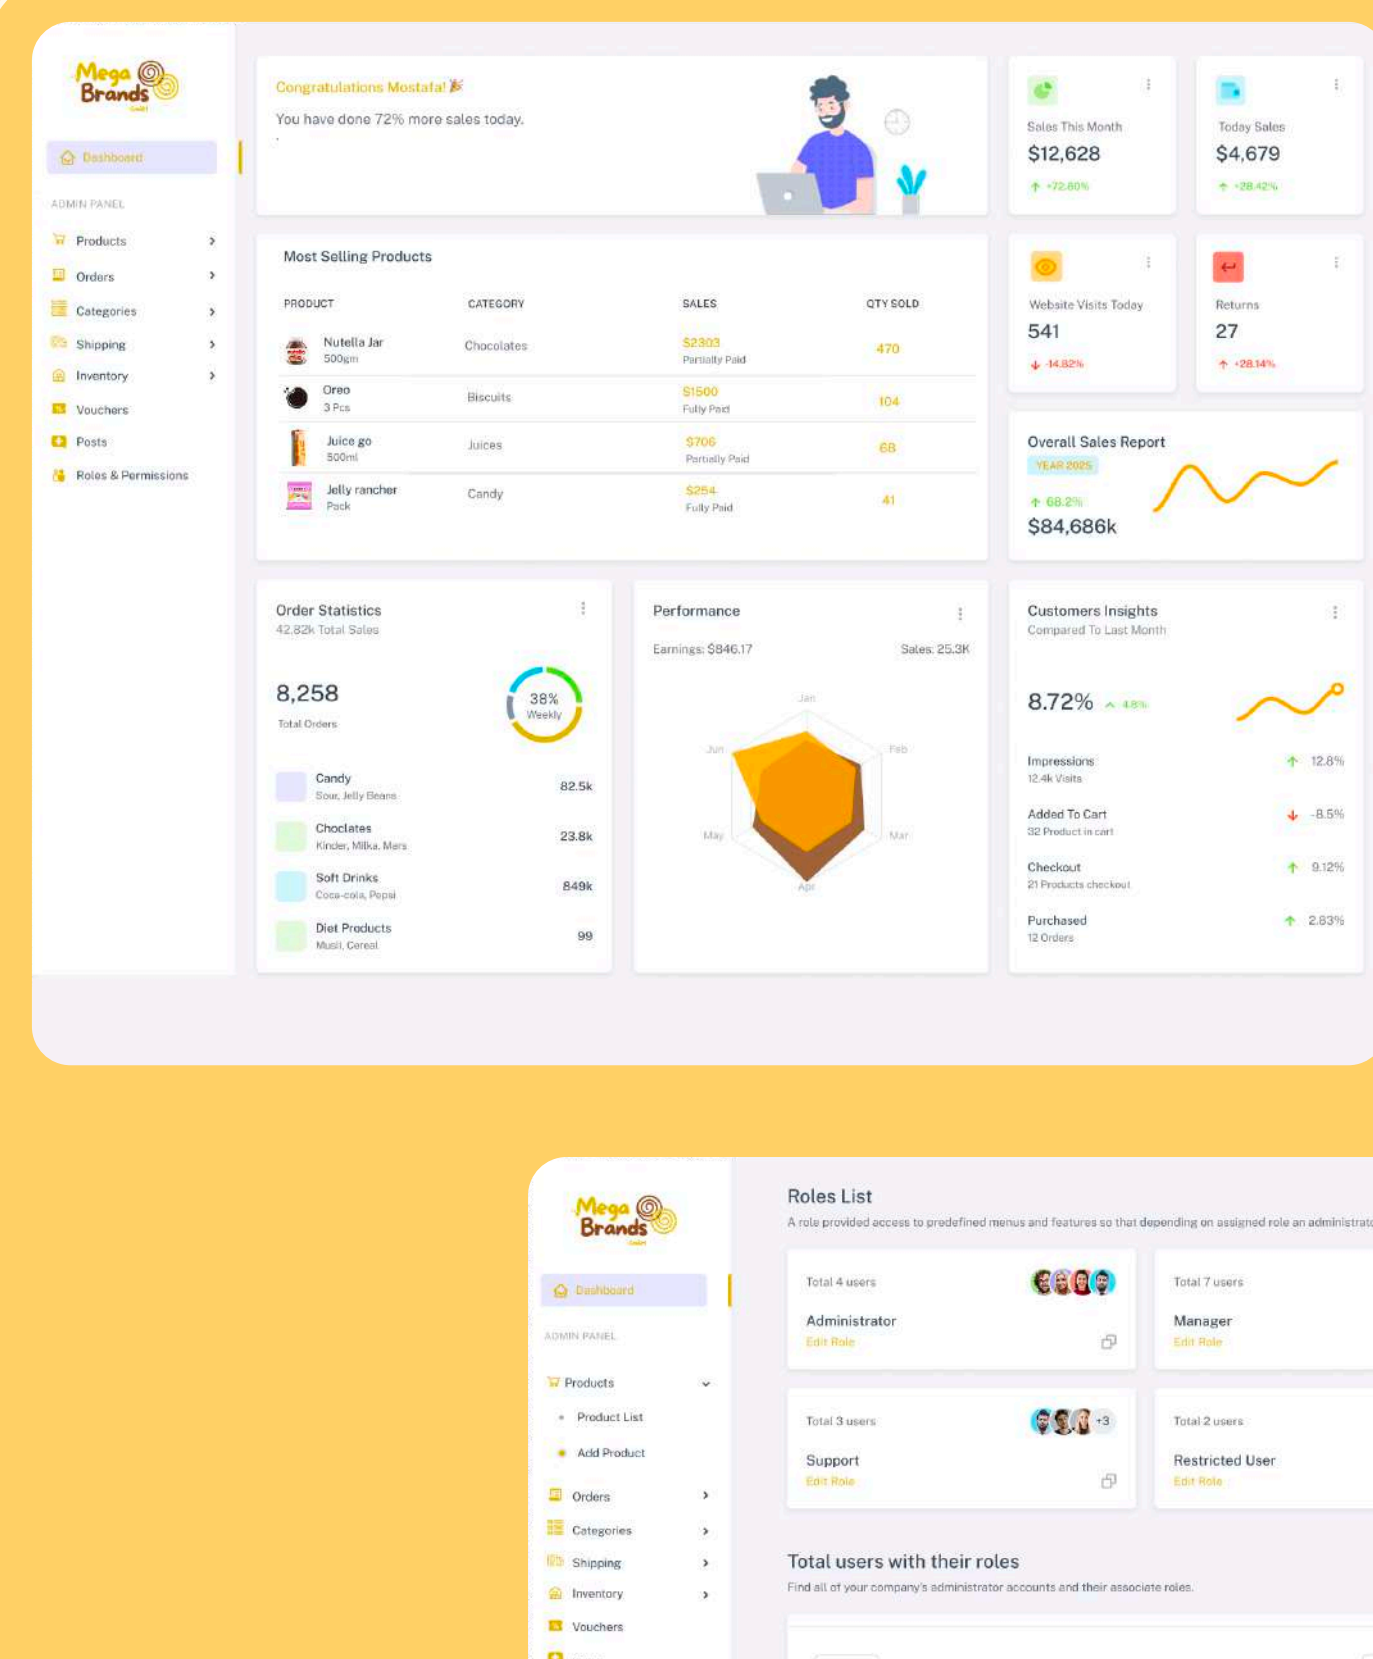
Mega Brands

Dashboard

ADMIN PANEL

Products
Orders
Categories
Shipping
Inventory
Vouchers
Posts
Roles & Permissions

Congratulations Mostafa! 🎉
You have done 72% more sales today.

Sales This Month
$12,628
+72.80%

Today Sales
$4,679
+28.42%

Most Selling Products

| PRODUCT | CATEGORY | SALES | QTY SOLD |
|---|---|---|---|
| Nutella Jar 500gm | Chocolates | $2303 Partially Paid | 470 |
| Oreo 3 Pcs | Biscuits | $1500 Fully Paid | 104 |
| Juice go 500ml | Juices | $706 Partially Paid | 68 |
| Jelly rancher Pack | Candy | $254 Fully Paid | 41 |

Website Visits Today
541
-14.82%

Returns
27
+28.14%

Overall Sales Report
YEAR 2025
68.2%
$84,686k

Order Statistics
42.82k Total Sales
8,258
Total Orders
38% Weekly

Candy
Sour, Jelly Beans
82.5k

Choclates
Kinder, Milka, Mars
23.8k

Soft Drinks
Coca-cola, Pepsi
849k

Diet Products
Musli, Cereal
99

Performance
Earnings: $846.17
Sales: 25.3K
Jan
Feb
Mar
Apr
May
Jun

Customers Insights
Compared To Last Month
8.72%
4.8%

Impressions
12.4k Visits
12.8%

Added To Cart
32 Product in cart
-8.5%

Checkout
21 Products checkout
9.12%

Purchased
12 Orders
2.83%

Mega Brands

Dashboard

ADMIN PANEL

Products
Product List
Add Product
Orders
Categories
Shipping
Inventory
Vouchers

Roles List
A role provided access to predefined menus and features so that depending on assigned role an administrato

Total 4 users
Administrator
Edit Role

Total 7 users
Manager
Edit Role

Total 3 users
+3
Support
Edit Role

Total 2 users
Restricted User
Edit Role

Total users with their roles
Find all of your company's administrator accounts and their associate roles.